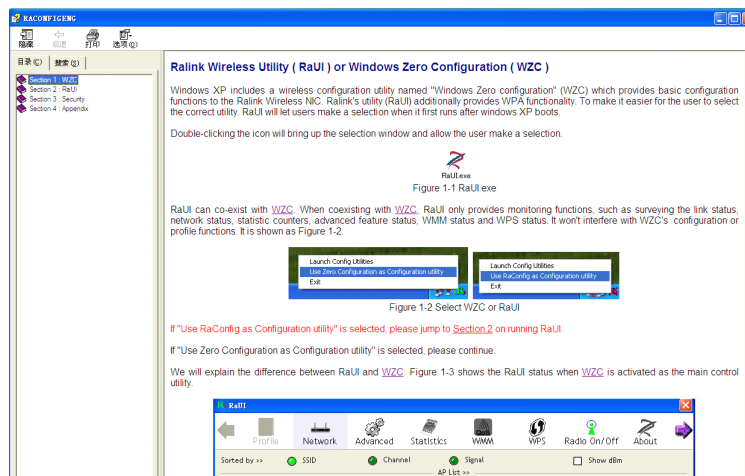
RACONFIGENG

隐藏 后退 打印 选项(O)

目录(C) 搜索(S)

Section 1 : WZC
Section 2 : RaUI
Section 3 : Security
Section 4 : Appendix

Ralink Wireless Utility ( RaUI ) or Windows Zero Configuration ( WZC )

Windows XP includes a wireless configuration utility named "Windows Zero configuration" (WZC) which provides basic configuration functions to the Ralink Wireless NIC. Ralink's utility (RaUI) additionally provides WPA functionality. To make it easier for the user to select the correct utility. RaUI will let users make a selection when it first runs after windows XP boots.

Double-clicking the icon will bring up the selection window and allow the user make a selection.

RaUI.exe
Figure 1-1 RaUI.exe

RaUI can co-exist with WZC. When coexisting with WZC, RaUI only provides monitoring functions, such as surveying the link status, network status, statistic counters, advanced feature status, WMM status and WPS status. It won't interfere with WZC's configuration or profile functions. It is shown as Figure 1-2.

Launch Config Utilities
Use Zero Configuration as Configuration utility
Exit

Launch Config Utilities
Use RaConfig as Configuration utility
Exit

Figure 1-2 Select WZC or RaUI

If "Use RaConfig as Configuration utility" is selected, please jump to Section 2 on running RaUI.

If "Use Zero Configuration as Configuration utility" is selected, please continue.

We will explain the difference between RaUI and WZC. Figure 1-3 shows the RaUI status when WZC is activated as the main control utility.

RaUI

Profile Network Advanced Statistics WMM WPS Radio On/Off About

Sorted by >> SSID Channel Signal Show dBm

AP List >>